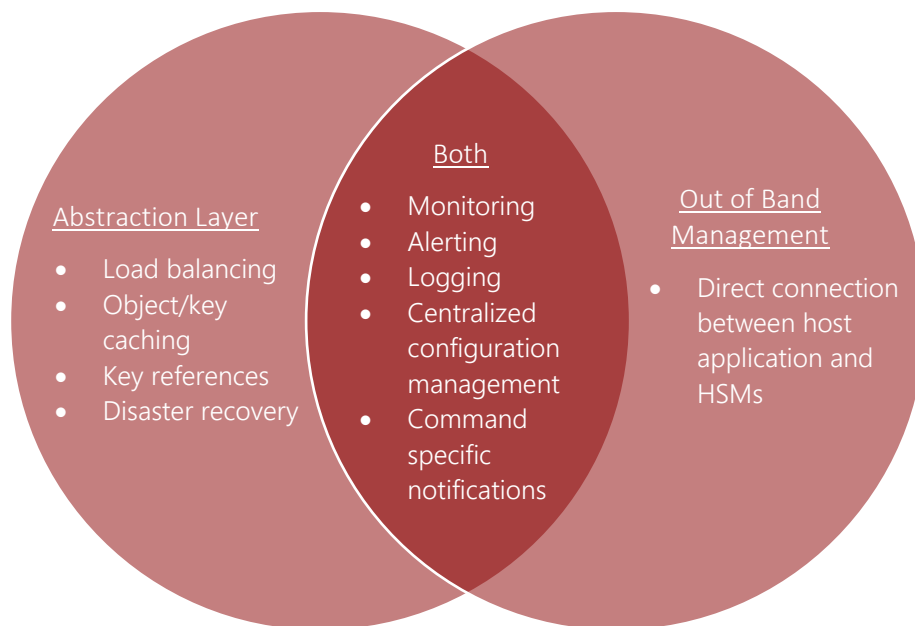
Abstraction Layer

- Load balancing
- Object/key caching
- Key references
- Disaster recovery

Both

- Monitoring
- Alerting
- Logging
- Centralized configuration management
- Command specific notifications

Out of Band Management

- Direct connection between host application and HSMs